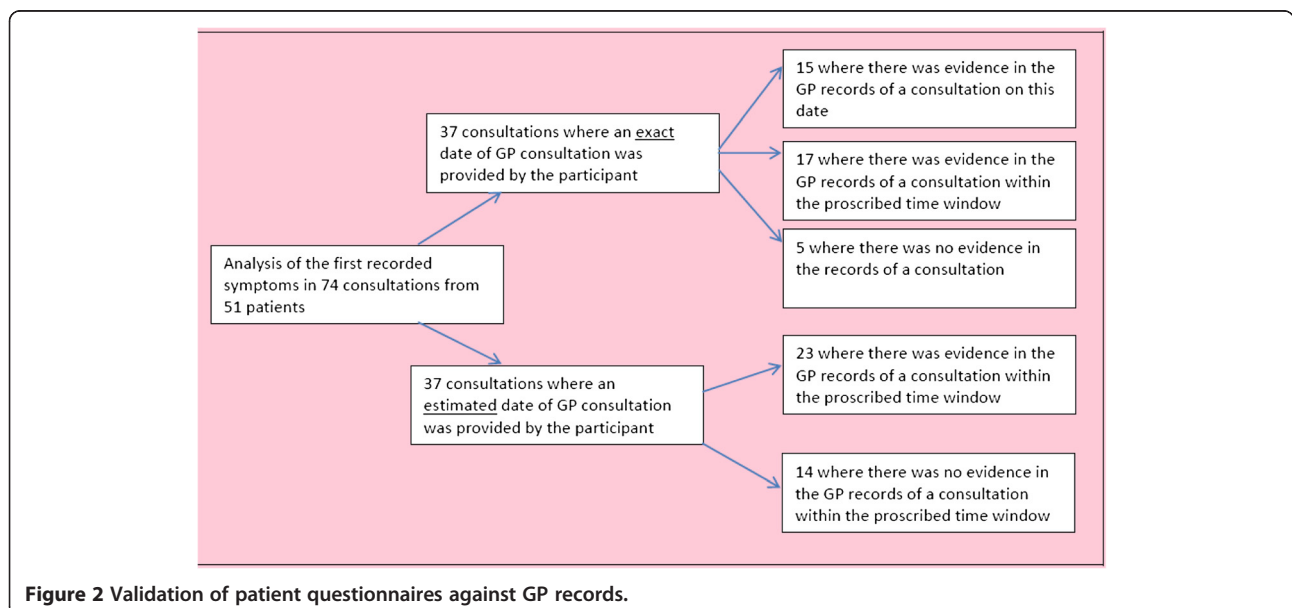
Analysis of the first recorded symptoms in 74 consultations from 51 patients

37 consultations where an exact date of GP consultation was provided by the participant

15 where there was evidence in the GP records of a consultation on this date

17 where there was evidence in the GP records of a consultation within the proscribed time window

5 where there was no evidence in the records of a consultation

37 consultations where an estimated date of GP consultation was provided by the participant

23 where there was evidence in the GP records of a consultation within the proscribed time window

14 where there was no evidence in the GP records of a consultation within the proscribed time window

**Figure 2 Validation of patient questionnaires against GP records.**